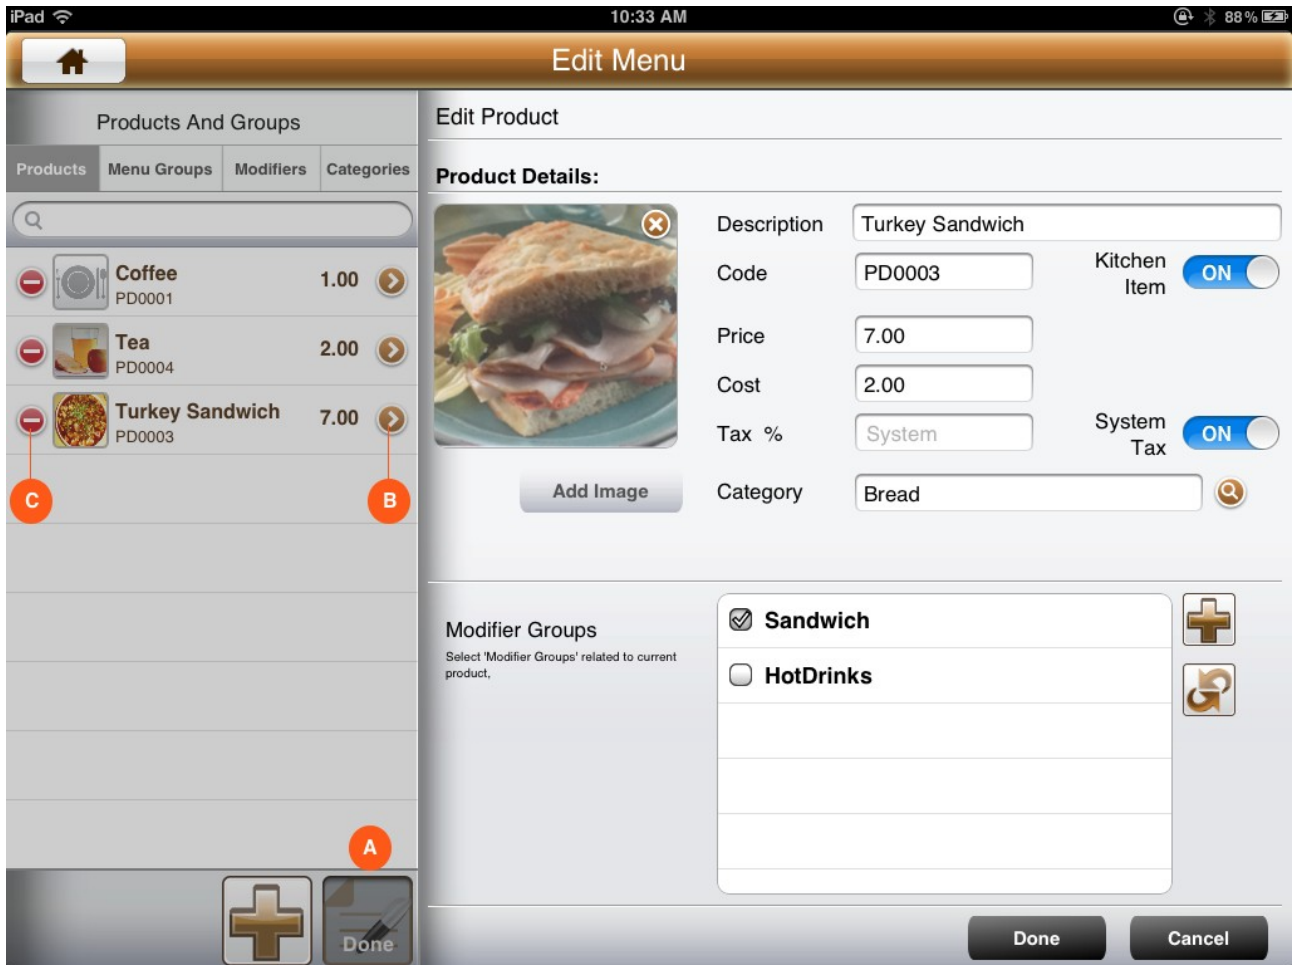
iPad 10:33 AM 88 %

Edit Menu

Products And Groups

Products Menu Groups Modifiers Categories

Coffee PD0001 1.00

Tea PD0004 2.00

Turkey Sandwich PD0003 7.00

C B

A

Done

Edit Product

Product Details:

Description Turkey Sandwich

Code PD0003 Kitchen Item ON

Price 7.00

Cost 2.00

Tax % System System Tax ON

Add Image Category Bread

Modifier Groups
Select 'Modifier Groups' related to current product,

Sandwich

HotDrinks

Done Cancel